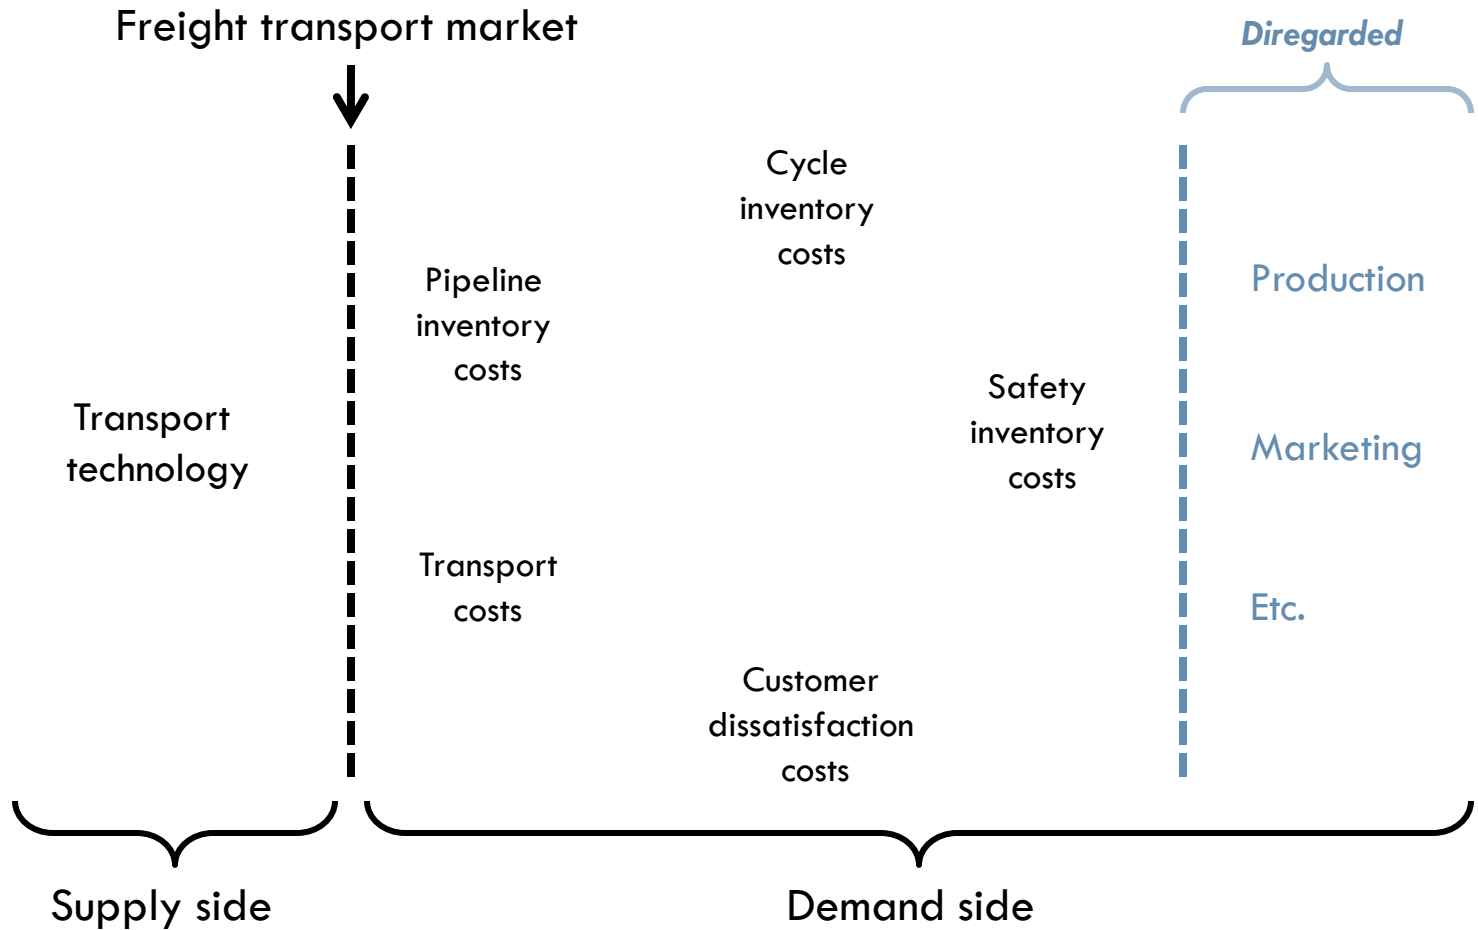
Freight transport market

Diregarded

Cycle inventory costs

Pipeline inventory costs

Production

Transport technology

Safety inventory costs

Marketing

Transport costs

Etc.

Customer dissatisfaction costs

Supply side

Demand side